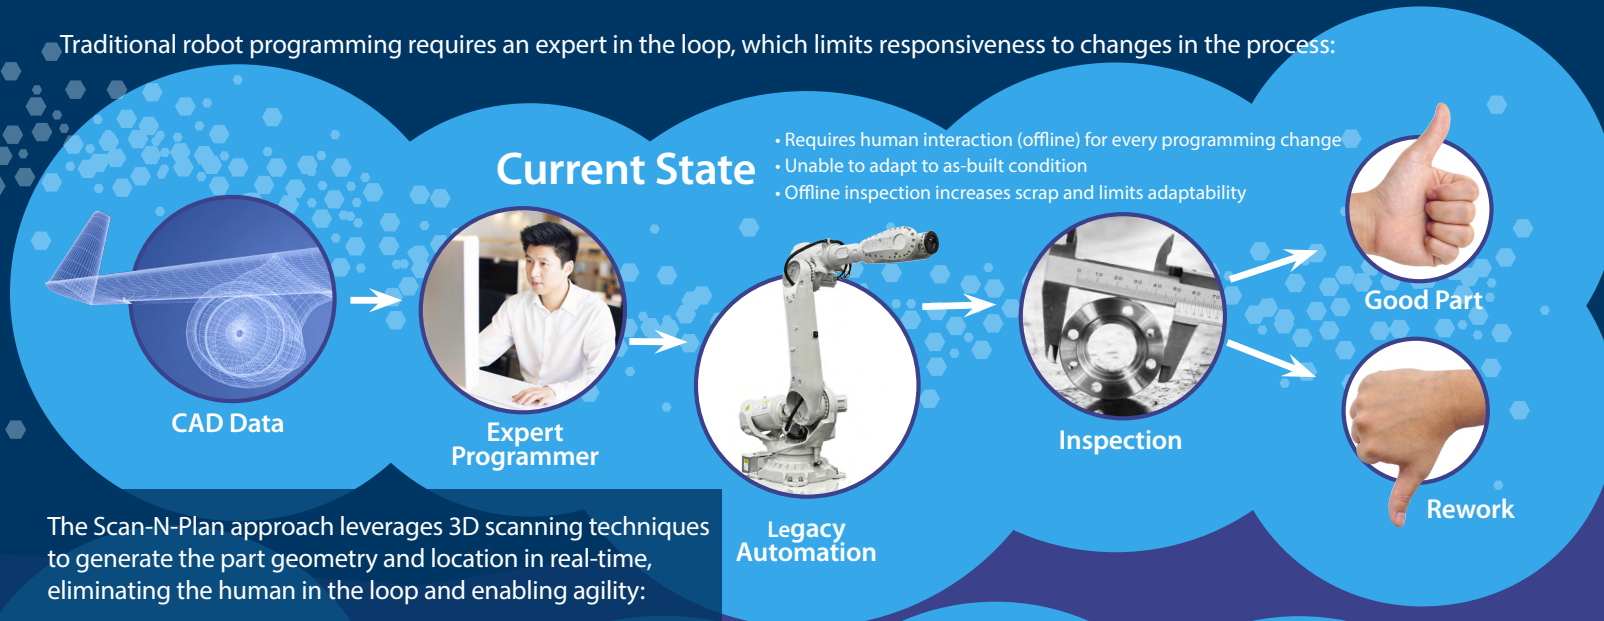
Traditional robot programming requires an expert in the loop, which limits responsiveness to changes in the process:

Current State

• Requires human interaction (offline) for every programming change
• Unable to adapt to as-built condition
• Offline inspection increases scrap and limits adaptability

CAD Data

Expert Programmer

Legacy Automation

Inspection

Good Part

Rework

The Scan-N-Plan approach leverages 3D scanning techniques to generate the part geometry and location in real-time, eliminating the human in the loop and enabling agility: